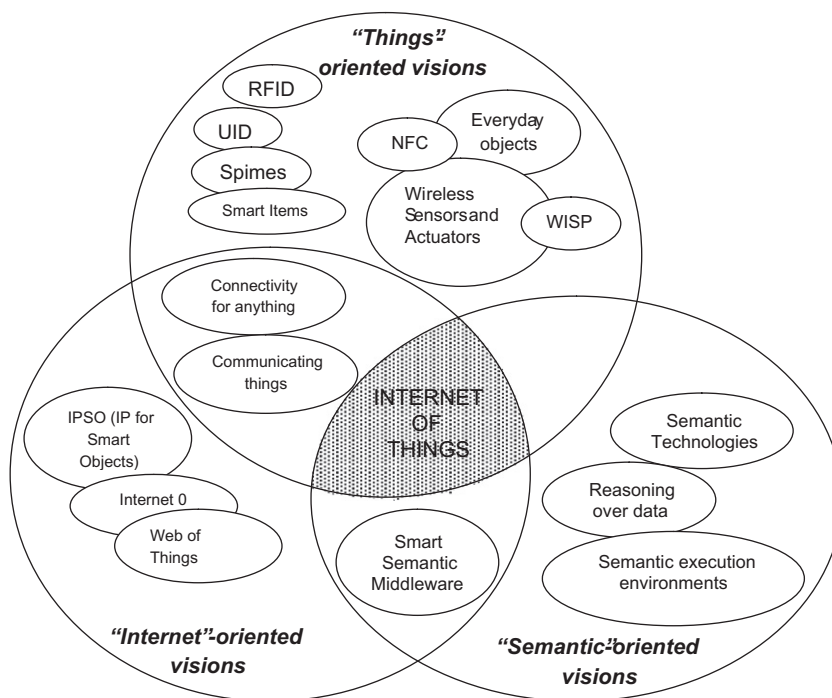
“Things”-oriented visions

RFID

UID

Spimes

Smart Items

NFC

Everyday objects

Wireless Sensorsand Actuators

WISP

Connectivity for anything

Communicating things

INTERNET OF THINGS

IPSO (IP for Smart Objects)

Internet 0

Web of Things

Semantic Technologies

Reasoning over data

Semantic execution environments

Smart Semantic Middleware

“Internet”-oriented visions

“Semantic”-oriented visions